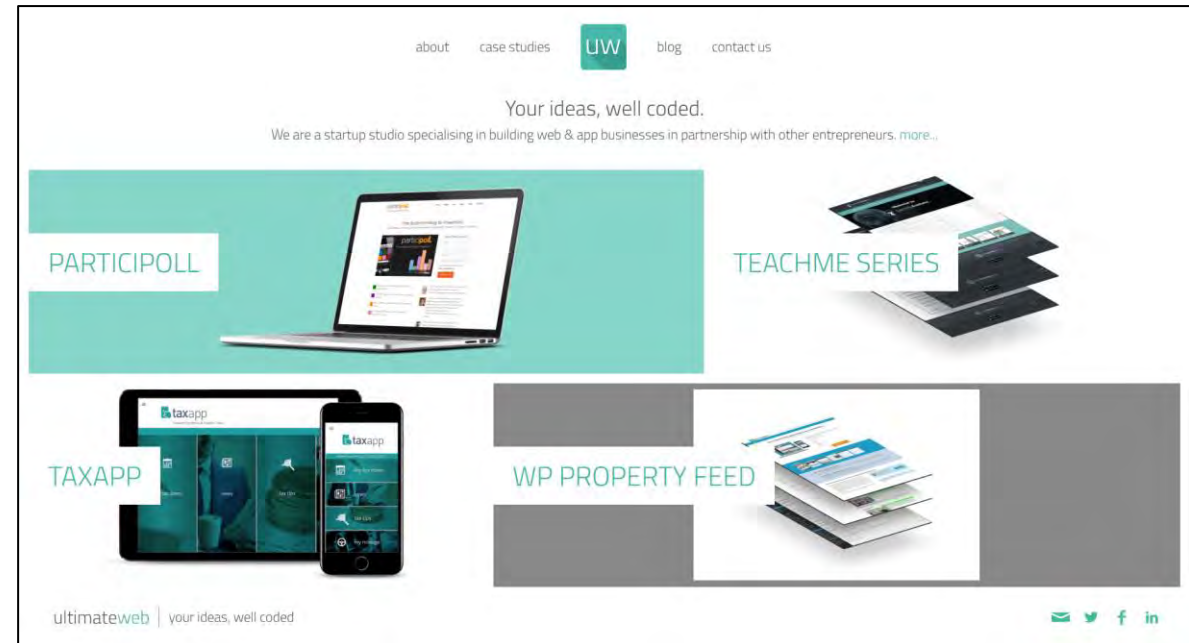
about case studies UW blog contact us

Your ideas, well coded.

We are a startup studio specialising in building web & app businesses in partnership with other entrepreneurs. more...

PARTICIPOLL

participoll

TEACHME SERIES

taxapp

taxapp

TAXAPP

WP PROPERTY FEED

ultimateweb | your ideas, well coded

in